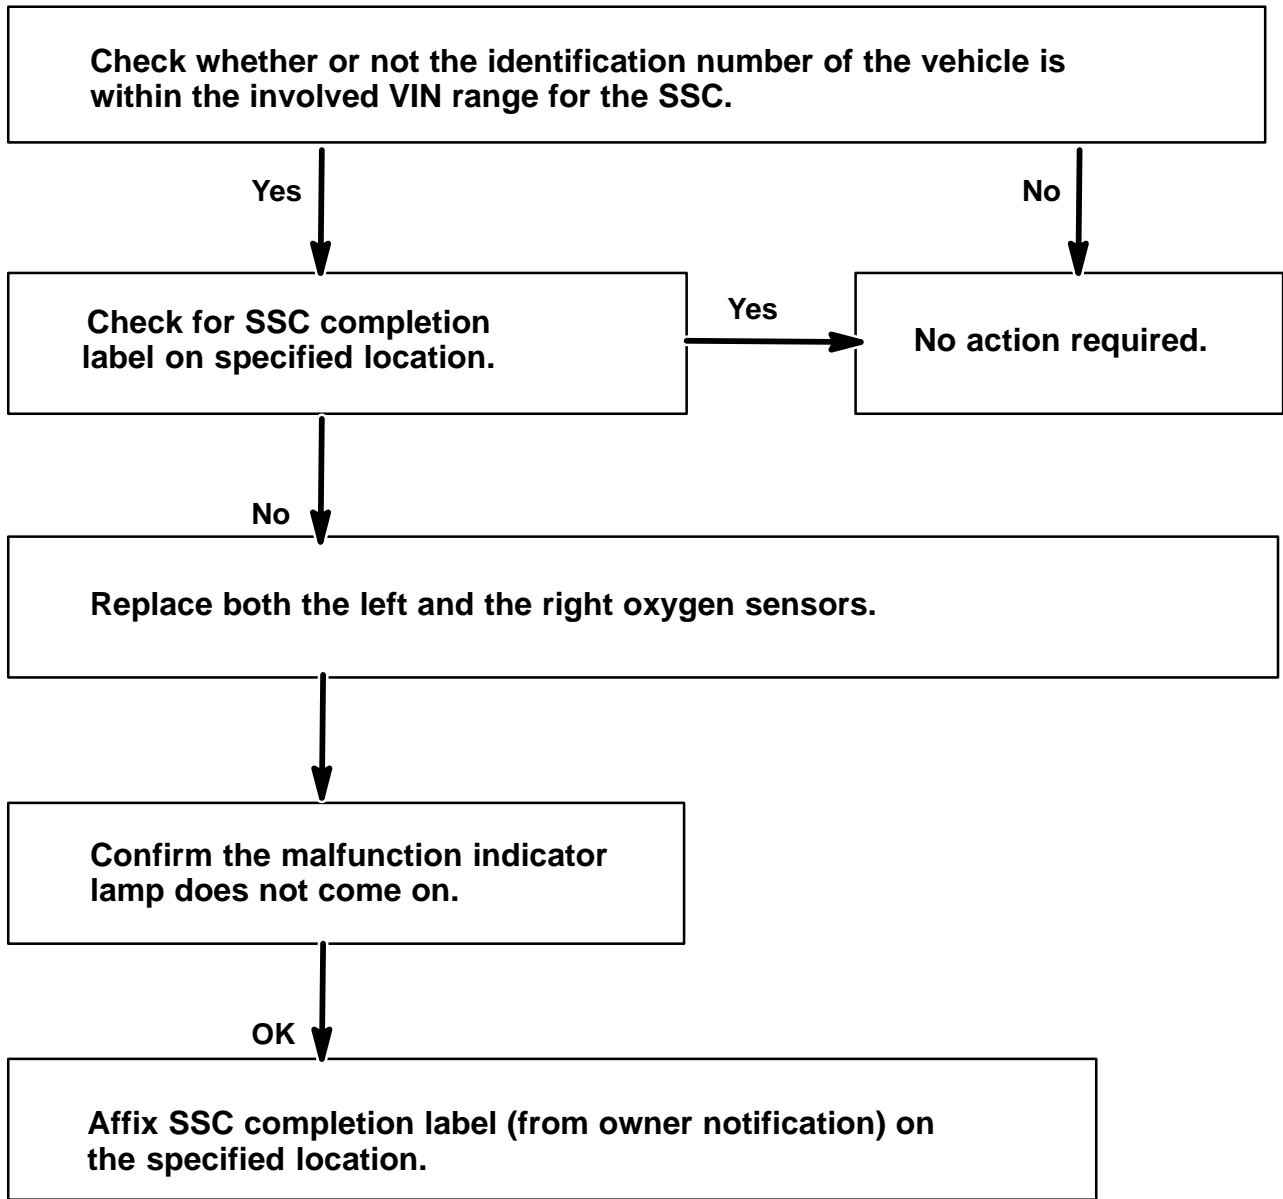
Check whether or not the identification number of the vehicle is within the involved VIN range for the SSC.

Yes

No

Check for SSC completion label on specified location.

Yes

No action required.

No

Replace both the left and the right oxygen sensors.

Confirm the malfunction indicator lamp does not come on.

OK

Affix SSC completion label (from owner notification) on the specified location.